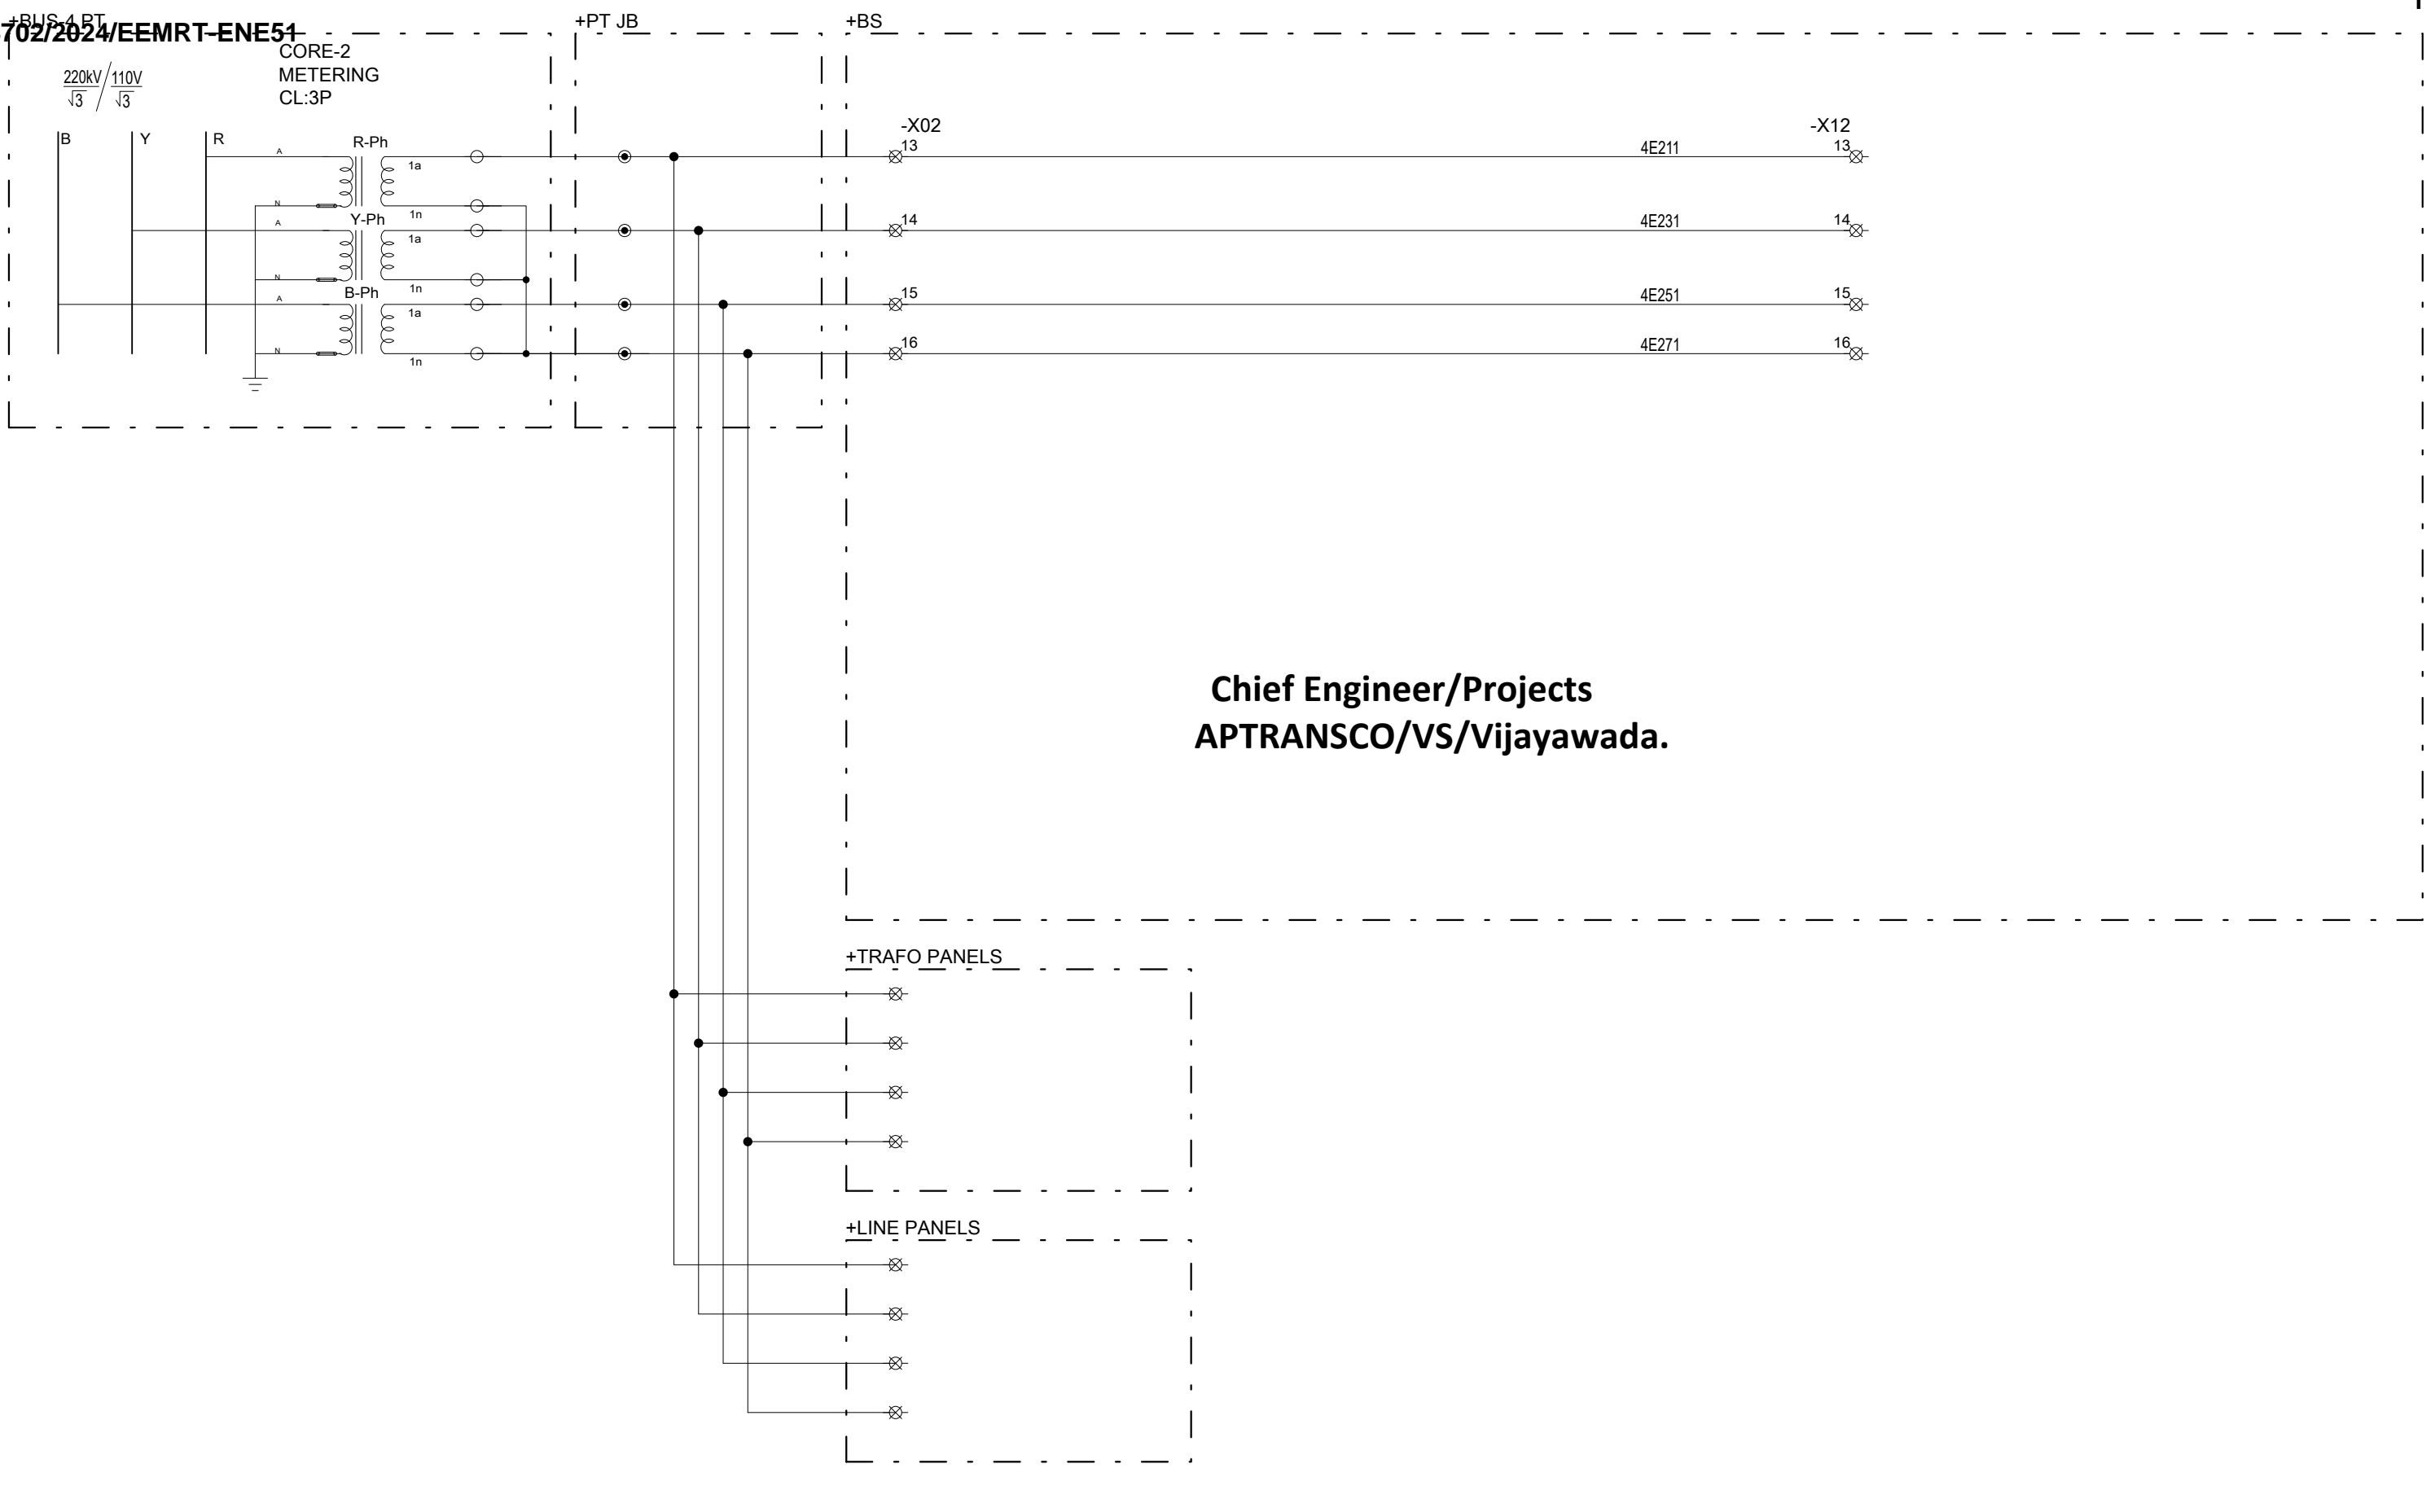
+BUS-4 PT
702/2024/EEMRT-ENE51

+PT JB

+BS

$\frac{220kV}{\sqrt{3}} / \frac{110V}{\sqrt{3}}$

CORE-2
METERING
CL:3P

B
Y
R

A
R-Ph
1a
N
1n
A
Y-Ph
1a
N
1n
A
B-Ph
1a
N
1n

-X02
13
14
15
16

4E211
4E231
4E251
4E271

-X12
13
14
15
16

Chief Engineer/Projects
APTRANSCO/VS/Vijayawada.

+TRAFO PANELS

+LINE PANELS